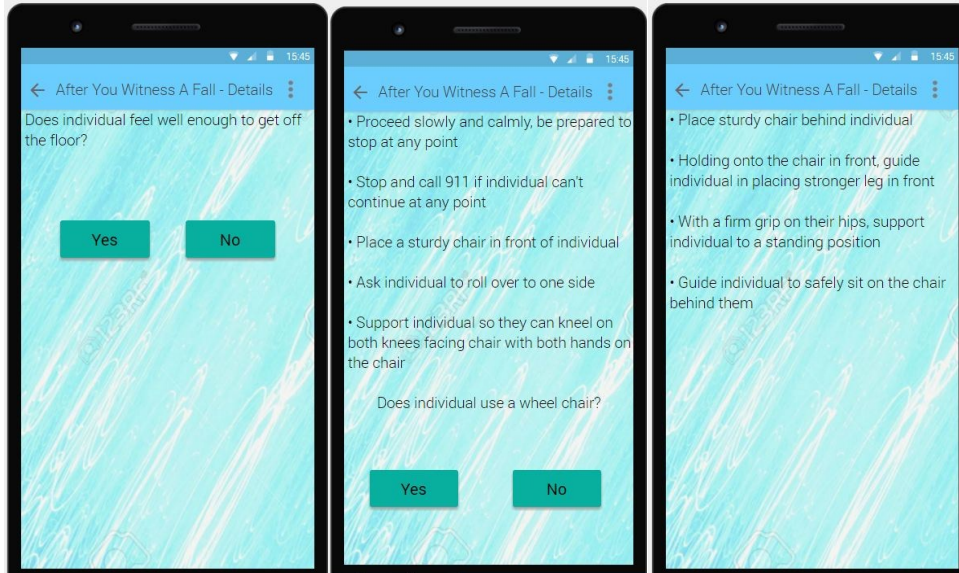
15:45

After You Witness A Fall - Details

Does individual feel well enough to get off the floor?

Yes

No

15:45

After You Witness A Fall - Details

• Proceed slowly and calmly, be prepared to stop at any point

• Stop and call 911 if individual can't continue at any point

• Place a sturdy chair in front of individual

• Ask individual to roll over to one side

• Support individual so they can kneel on both knees facing chair with both hands on the chair

Does individual use a wheel chair?

Yes

No

15:45

After You Witness A Fall - Details

• Place sturdy chair behind individual

• Holding onto the chair in front, guide individual in placing stronger leg in front

• With a firm grip on their hips, support individual to a standing position

• Guide individual to safely sit on the chair behind them